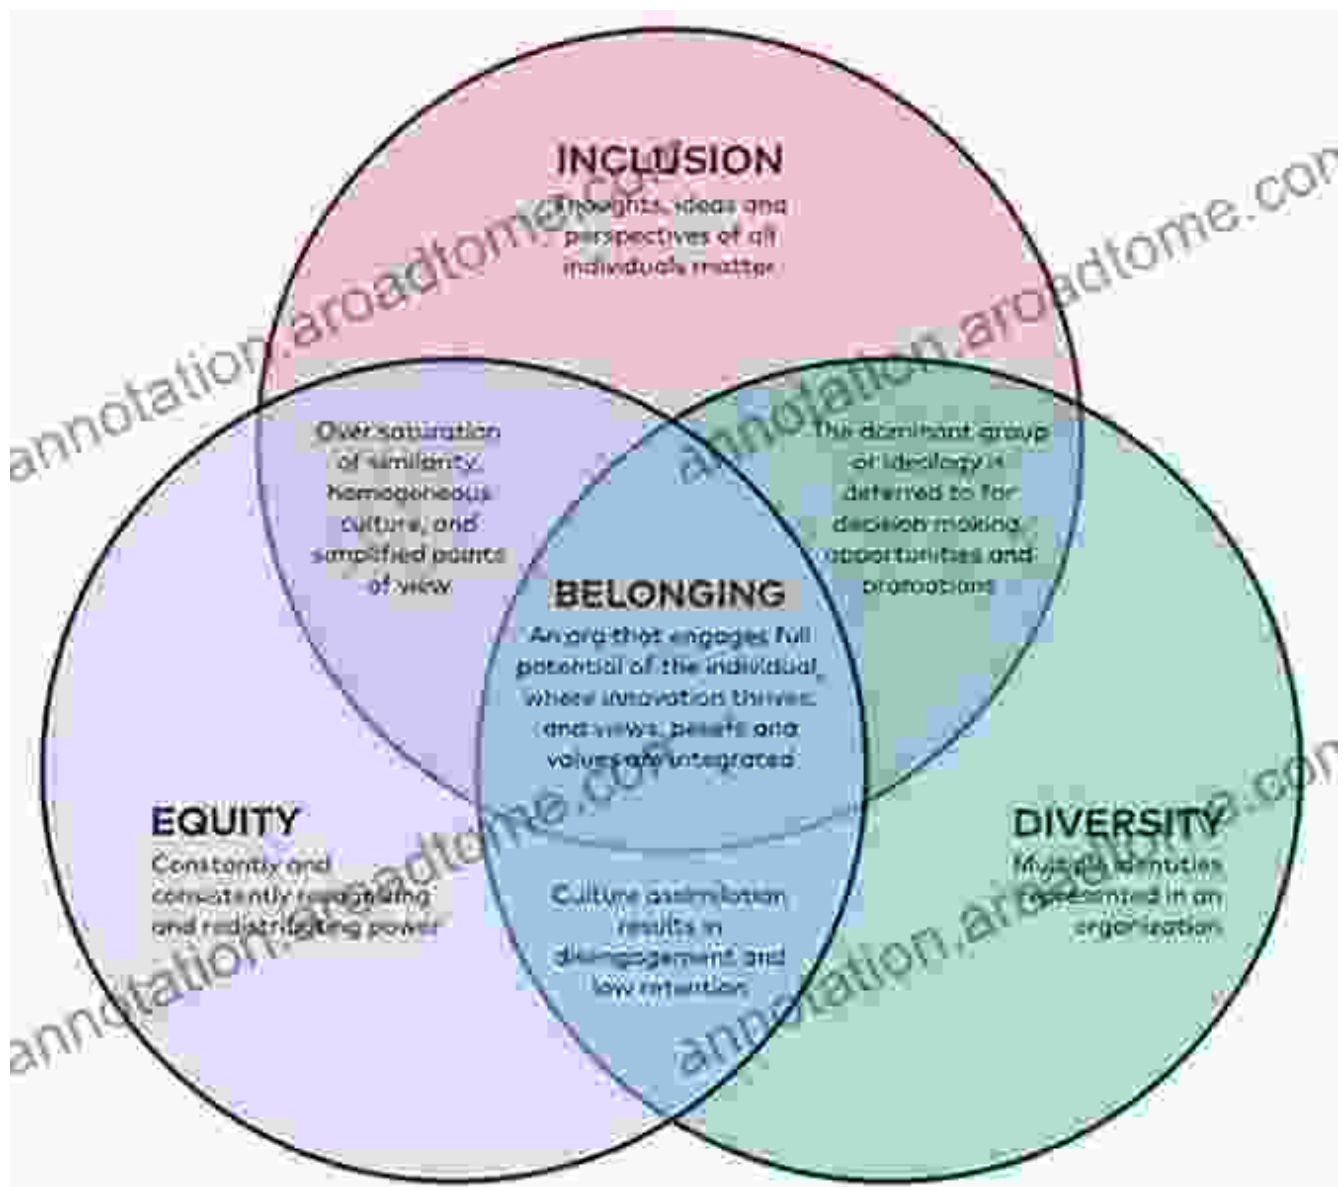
INCLUSION
Thoughts, ideas and perspectives of all individuals matter

Over saturation of similarity, homogeneous culture, and simplified points of view

The dominant group or ideology is deferred to for decision making, opportunities and promotions

BELONGING
An org that engages full potential of the individual, where innovation thrives and views, beliefs and values are integrated

EQUITY
Constantly and consistently recognizing and redistributing power

Culture assimilation results in disengagement and low retention

DIVERSITY
Multiple identities represented in an organization

annotation.aroadtome.com
annotation.aroadtome.com
annotation.aroadtome.com
annotation.aroadtome.com